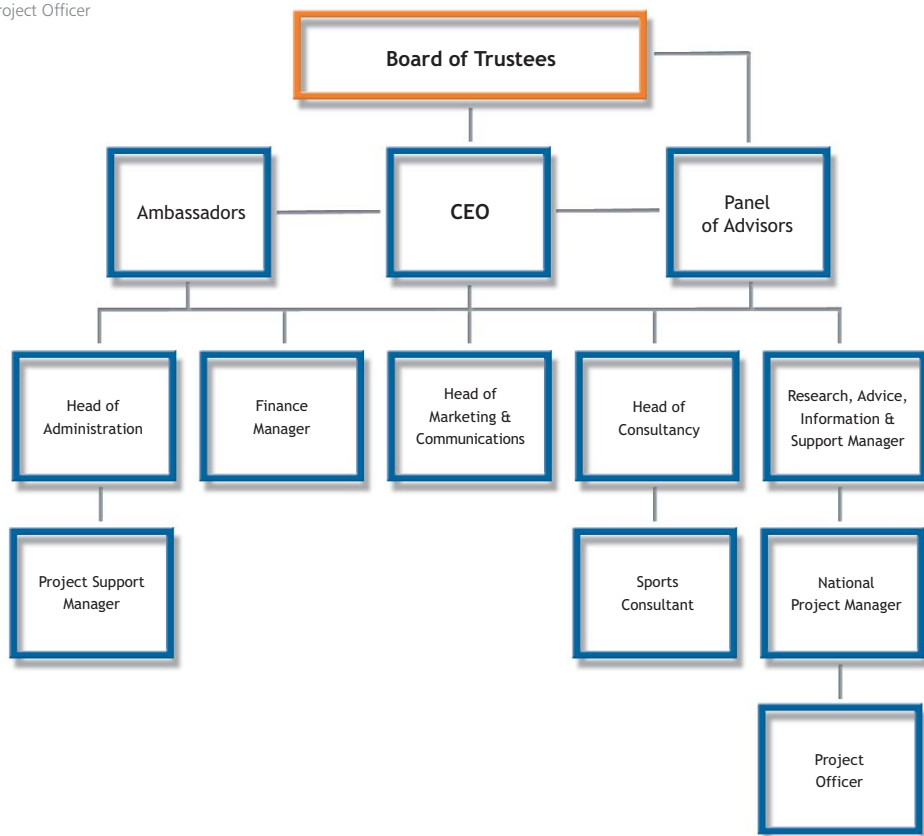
roject Officer

Board of Trustees

Ambassadors

CEO

Panel of Advisors

Head of Administration

Finance Manager

Head of Marketing & Communications

Head of Consultancy

Research, Advice, Information & Support Manager

Project Support Manager

Sports Consultant

National Project Manager

Project Officer